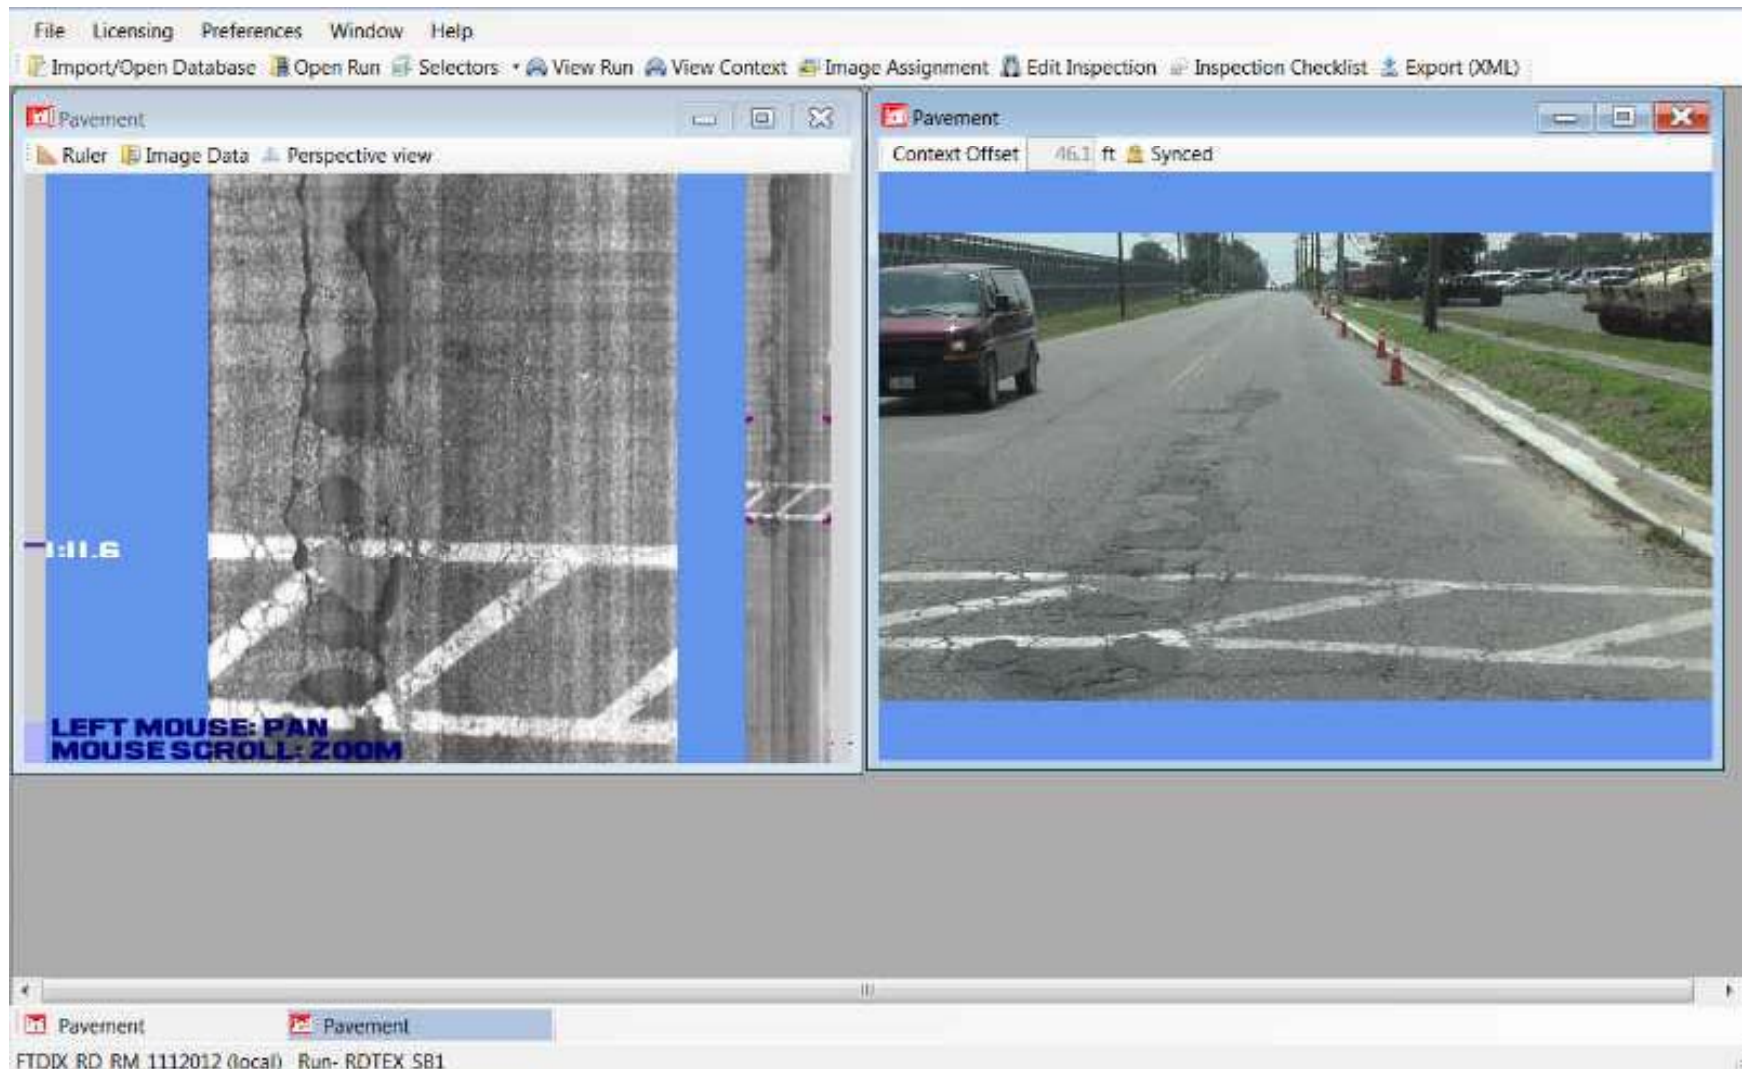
File Licensing Preferences Window Help

Import/Open Database Open Run Selectors View Run View Context Image Assignment Edit Inspection Inspection Checklist Export (XML)

Pavement

Ruler Image Data Perspective view

1:11.6

LEFT MOUSE: PAN
MOUSE SCROLL: ZOOM

Pavement

Context Offset 46.1 ft Synced

Pavement Pavement

FTDIX RD RM 1112012 (local) Run- RDTEX SB1